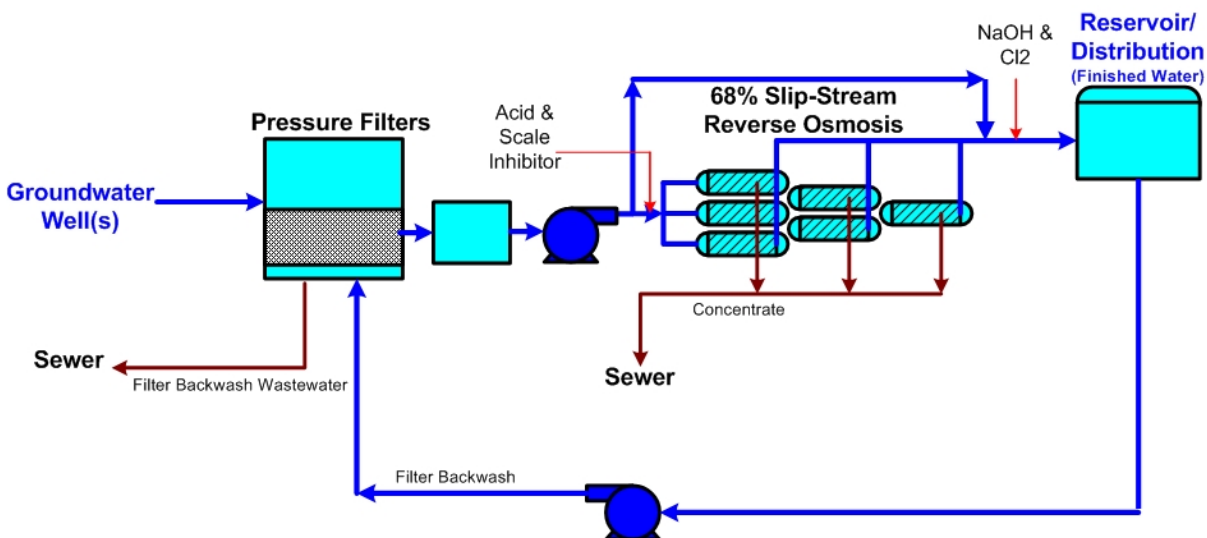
Groundwater Well(s)

Pressure Filters

Acid & Scale Inhibitor

68% Slip-Stream Reverse Osmosis

NaOH & Cl2

Reservoir/ Distribution (Finished Water)

Concentrate

Sewer

Sewer

Filter Backwash Wastewater

Filter Backwash